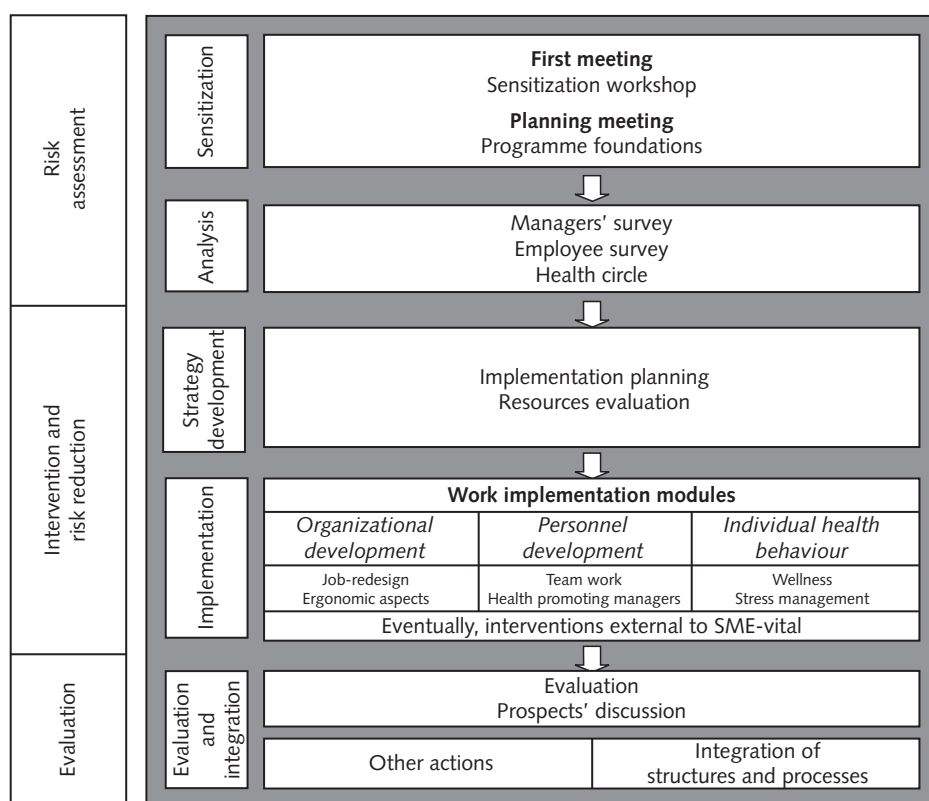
Risk assessment

Sensitization

**First meeting**
Sensitization workshop

**Planning meeting**
Programme foundations

Analysis

Managers' survey
Employee survey
Health circle

Intervention and risk reduction

Strategy development

Implementation planning
Resources evaluation

Implementation

**Work implementation modules**

| *Organizational development* | *Personnel development* | *Individual health behaviour* |
|---|---|---|
| Job-redesign<br>Ergonomic aspects | Team work<br>Health promoting managers | Wellness<br>Stress management |

Eventually, interventions external to SME-vital

Evaluation

Evaluation and integration

Evaluation
Prospects' discussion

Other actions

Integration of structures and processes